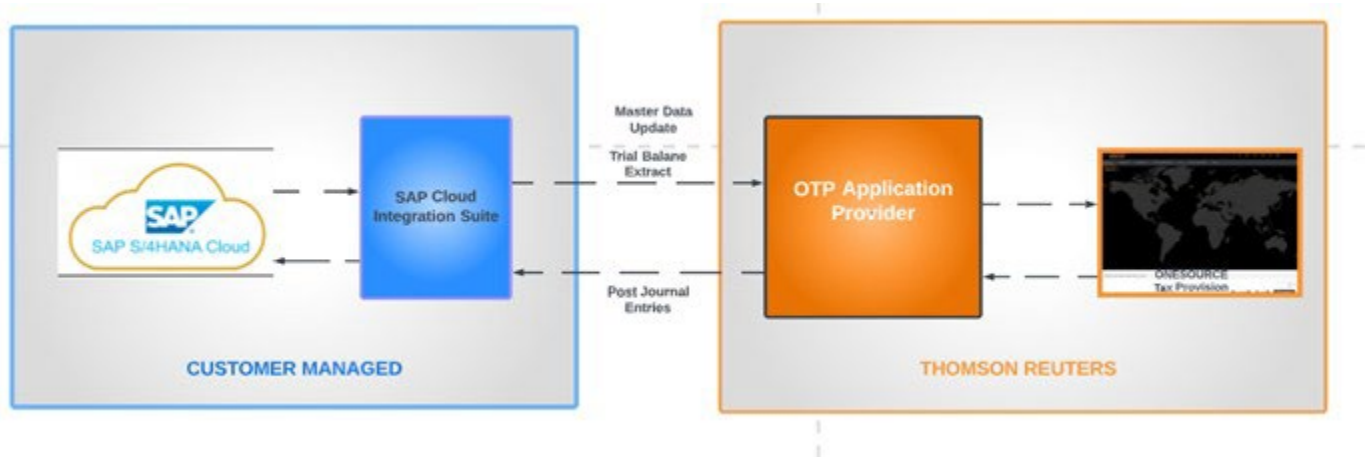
SAP

SAP S/4HANA Cloud

SAP Cloud Integration Suite

Master Data Update

Trial Balane Extract

Post Journal Entries

OTP Application Provider

ONESOURCE Tax Provision

CUSTOMER MANAGED

THOMSON REUTERS